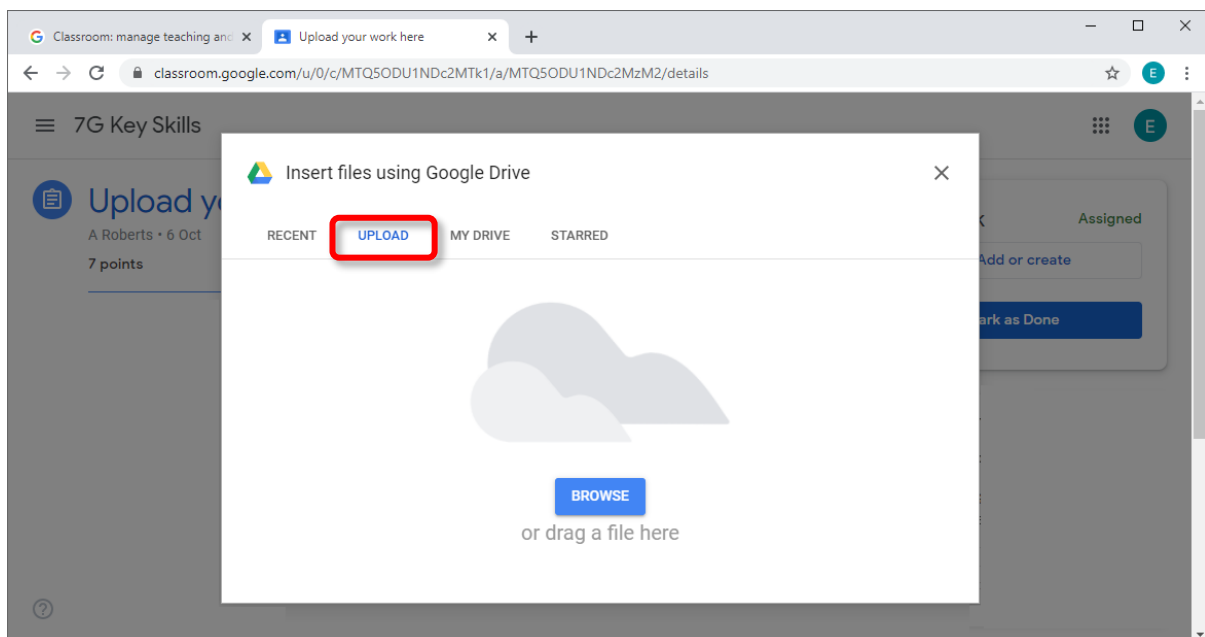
Classroom: manage teaching and
Upload your work here
classroom.google.com/u/0/c/MTQ5ODU1NDc2MTk1/a/MTQ5ODU1NDc2MzM2/details
E

7G Key Skills
E

Upload yo
A Roberts • 6 Oct
7 points

k
Assigned
Add or create
ark as Done

Insert files using Google Drive

RECENT
UPLOAD
MY DRIVE
STARRED

BROWSE
or drag a file here

?